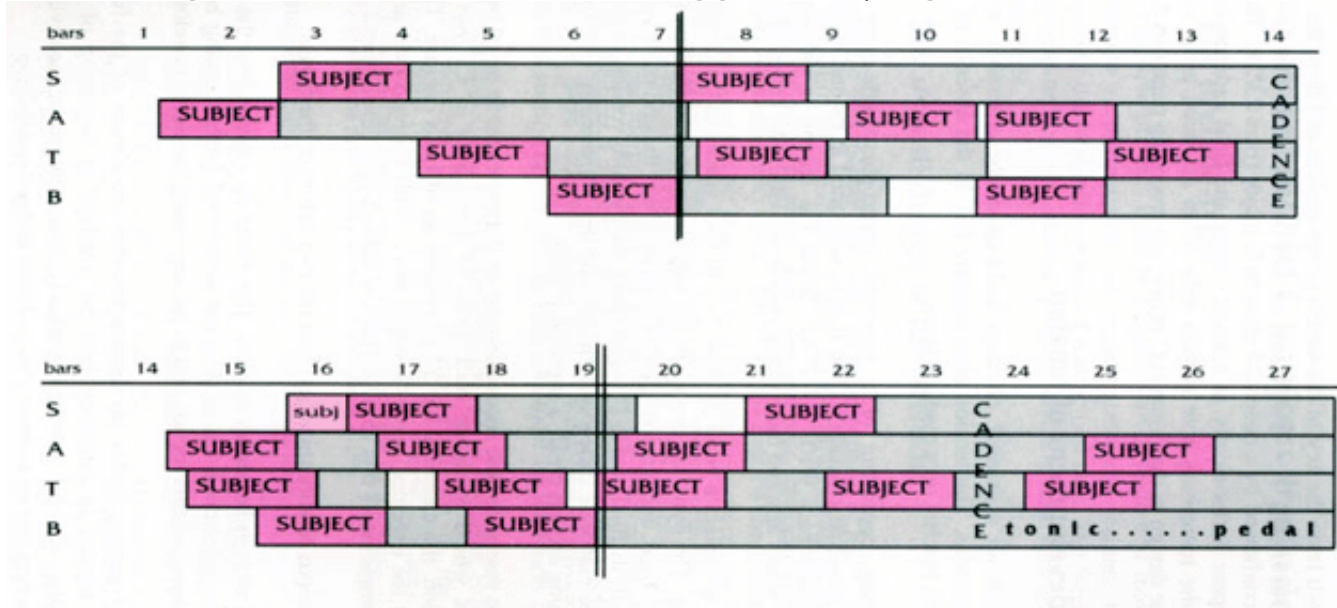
bars 1 2 3 4 5 6 7 8 9 10 11 12 13 14

S SUBJECT SUBJECT
A SUBJECT SUBJECT SUBJECT
T SUBJECT SUBJECT SUBJECT
B SUBJECT SUBJECT

CADENCE

bars 14 15 16 17 18 19 20 21 22 23 24 25 26 27

S subj SUBJECT SUBJECT
A SUBJECT SUBJECT SUBJECT SUBJECT
T SUBJECT SUBJECT SUBJECT SUBJECT SUBJECT
B SUBJECT SUBJECT

CADENCE tonic......pedal